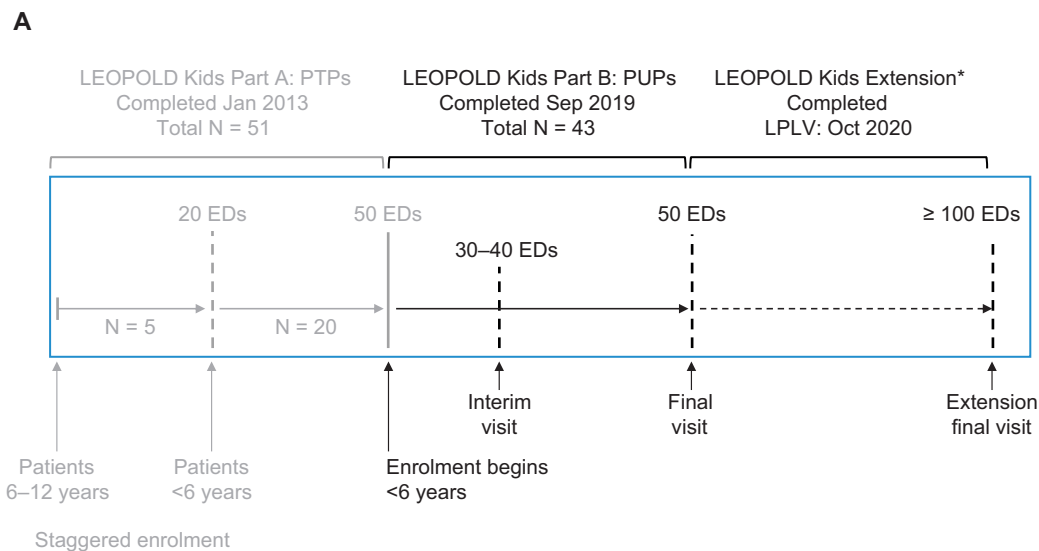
A

LEOPOLD Kids Part A: PTPs
Completed Jan 2013
Total N = 51

LEOPOLD Kids Part B: PUPs
Completed Sep 2019
Total N = 43

LEOPOLD Kids Extension*
Completed
LPLV: Oct 2020

20 EDs

50 EDs

30–40 EDs

50 EDs

≥ 100 EDs

N = 5

N = 20

Interim visit

Final visit

Extension final visit

Patients 6–12 years

Patients <6 years

Enrolment begins <6 years

Staggered enrolment